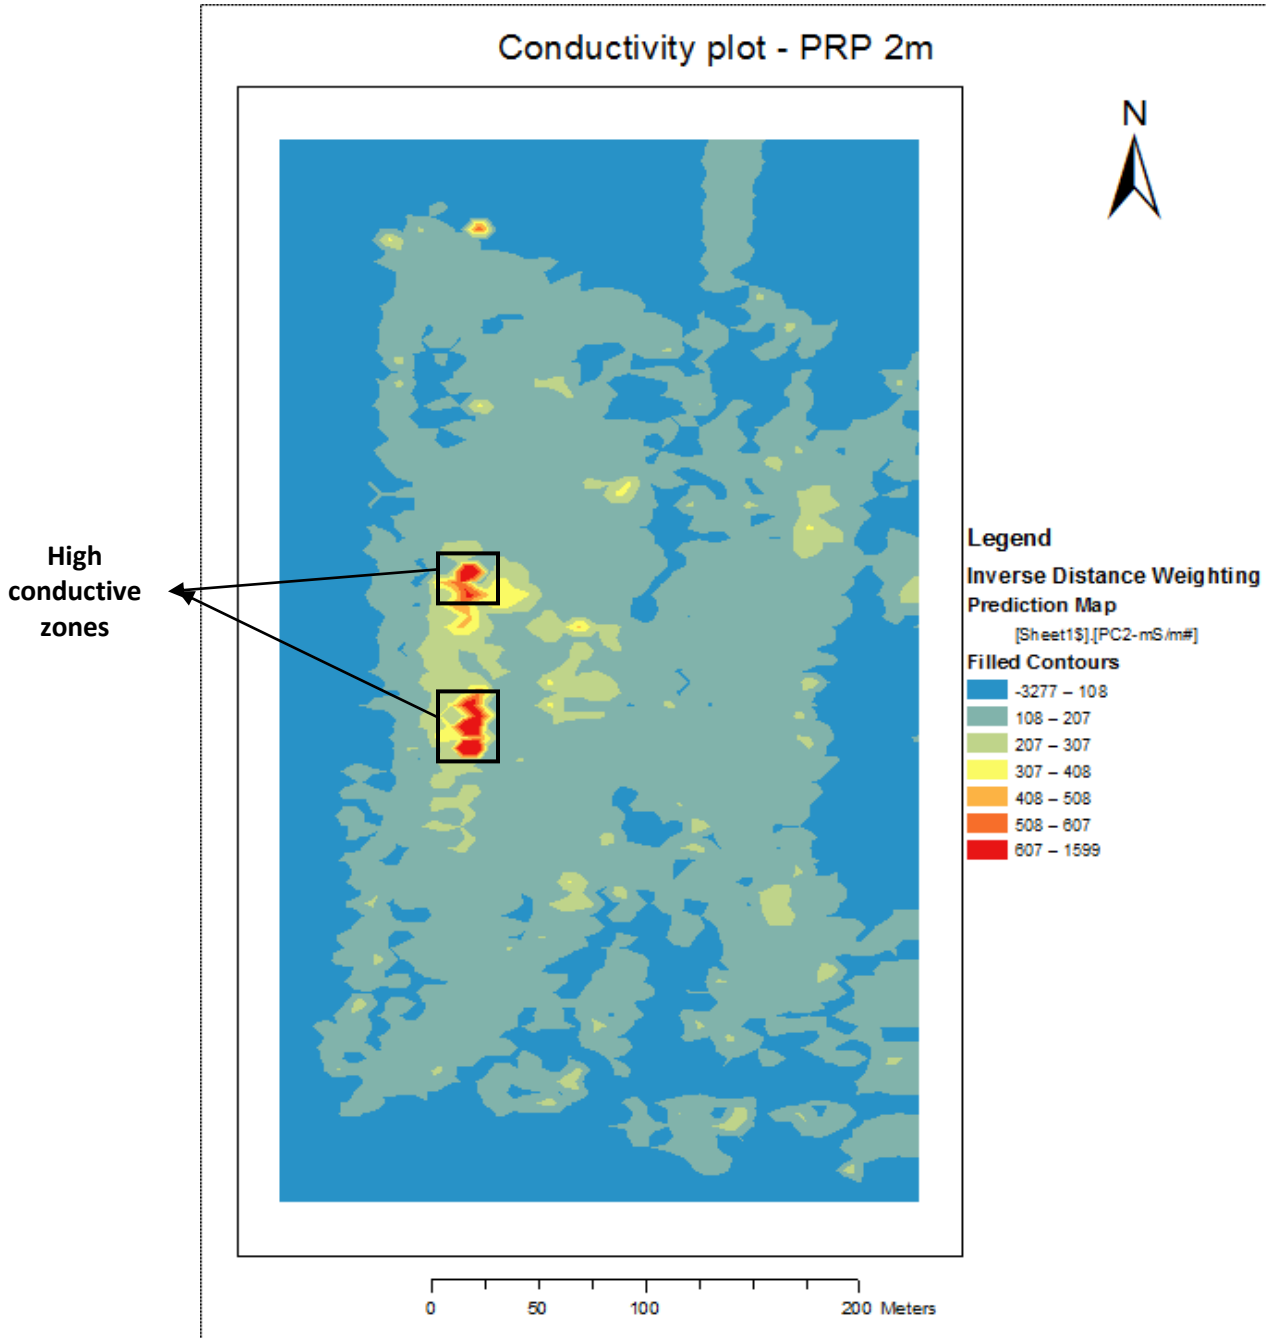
Conductivity plot - PRP 2m

N

High conductive zones

Legend
Inverse Distance Weighting Prediction Map
[Sheet1$].[PC2-mS/m#]
Filled Contours
-3277 – 108
108 – 207
207 – 307
307 – 408
408 – 508
508 – 607
607 – 1599

0 50 100 200 Meters